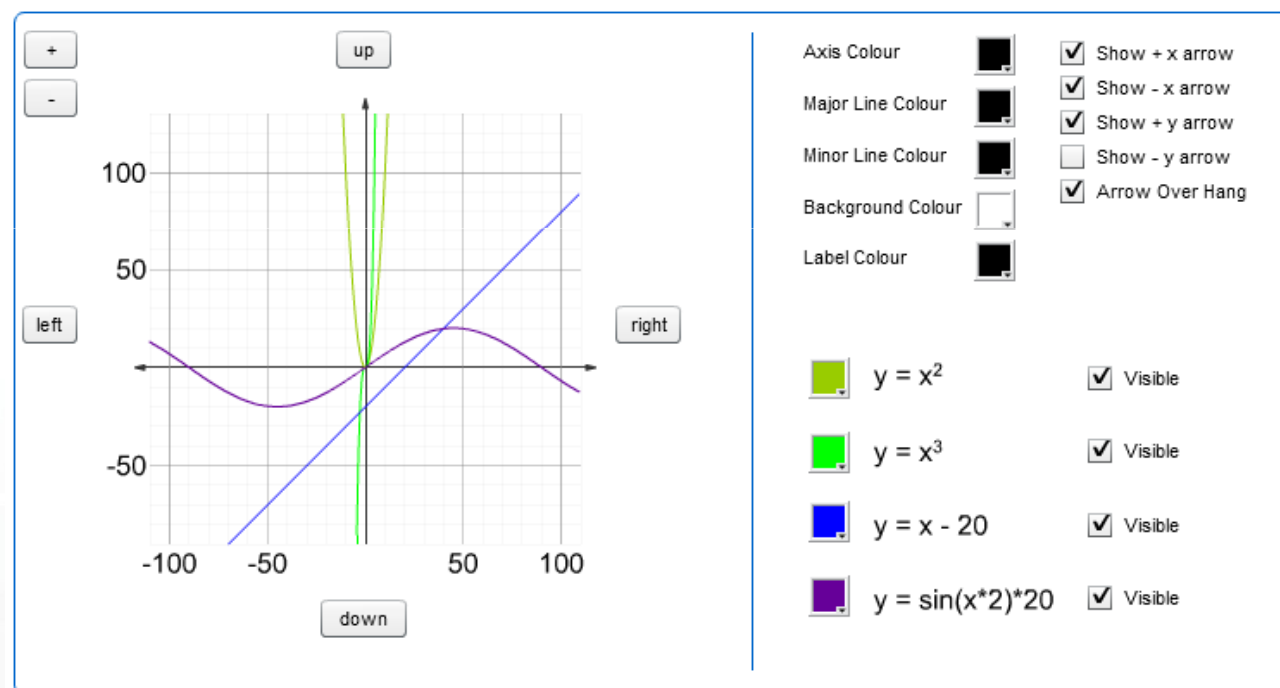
+

-

up

100

50

-50

-100 -50 50 100

left

right

down

Axis Colour

Major Line Colour

Minor Line Colour

Background Colour

Label Colour

Show + x arrow

Show - x arrow

Show + y arrow

Show - y arrow

Arrow Over Hang

$y = x^2$ Visible

$y = x^3$ Visible

y = x - 20 Visible

y = sin(x*2)*20 Visible